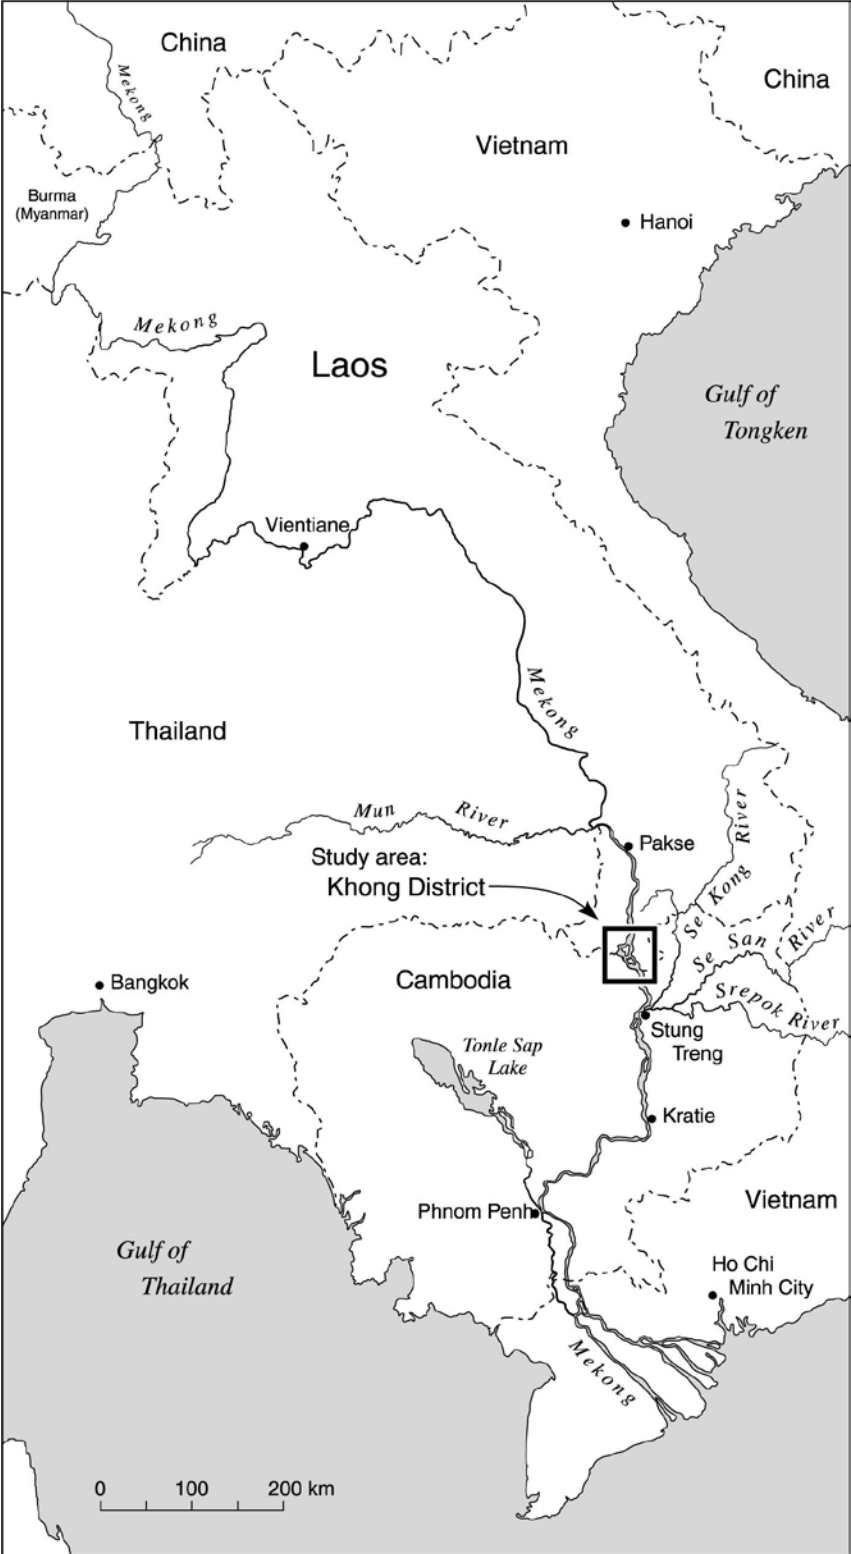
China

Mekong

China

Vietnam

Burma (Myanmar)

Hanoi

Mekong

Laos

Gulf of Tongken

Vientiane

Mekong

Thailand

Mun River

Pakse

Study area: Khong District

Se Kong River

Se San River

Bangkok

Cambodia

Srepok River

Stung Treng

Tonle Sap Lake

Kratie

Vietnam

Phnom Penh

Gulf of Thailand

Ho Chi Minh City

Mekong

0 100 200 km